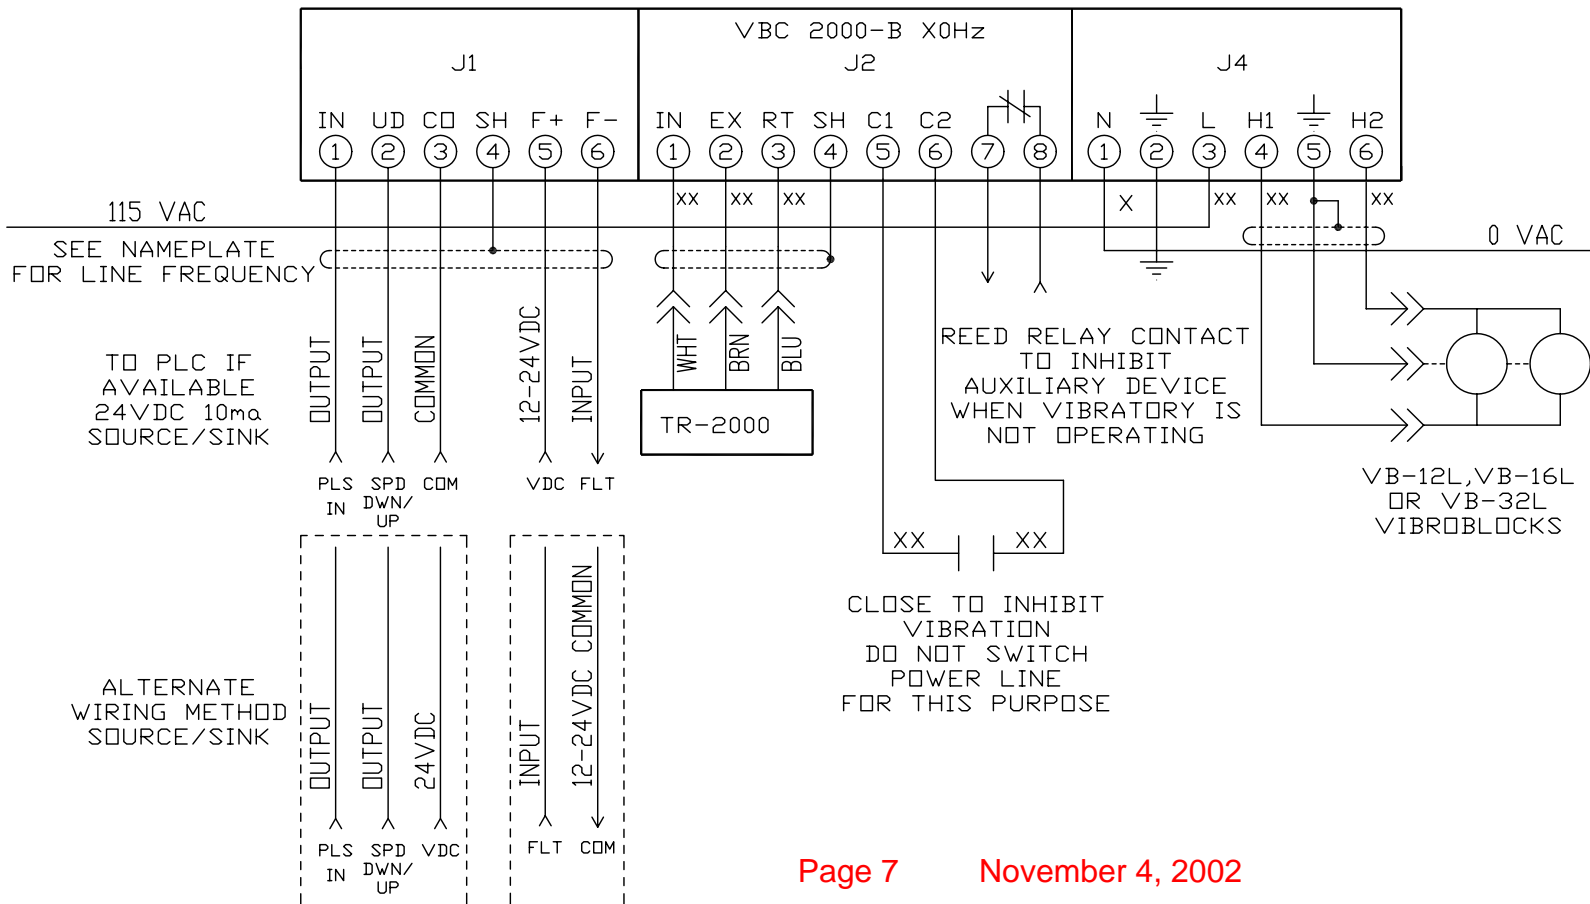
VBC 2000-B X0Hz

J1

IN UD CO SH F+ F−
1 2 3 4 5 6

J2

IN EX RT SH C1 C2
1 2 3 4 5 6 7 8

J4

N L H1 H2
1 2 3 4 5 6

115 VAC

XX XX XX

X XX XX XX

0 VAC

SEE NAMEPLATE FOR LINE FREQUENCY

TO PLC IF AVAILABLE 24VDC 10ma SOURCE/SINK

OUTPUT OUTPUT COMMON 12-24VDC INPUT

PLS IN SPD DWN/ UP COM VDC FLT

WHT BRN BLU

TR-2000

REED RELAY CONTACT TO INHIBIT AUXILIARY DEVICE WHEN VIBRATORY IS NOT OPERATING

VB-12L,VB-16L OR VB-32L VIBROBLOCKS

XX XX

CLOSE TO INHIBIT VIBRATION DO NOT SWITCH POWER LINE FOR THIS PURPOSE

ALTERNATE WIRING METHOD SOURCE/SINK

OUTPUT OUTPUT 24VDC INPUT 12-24VDC COMMON

PLS IN SPD DWN/ UP VDC FLT COM

Page 7 November 4, 2002